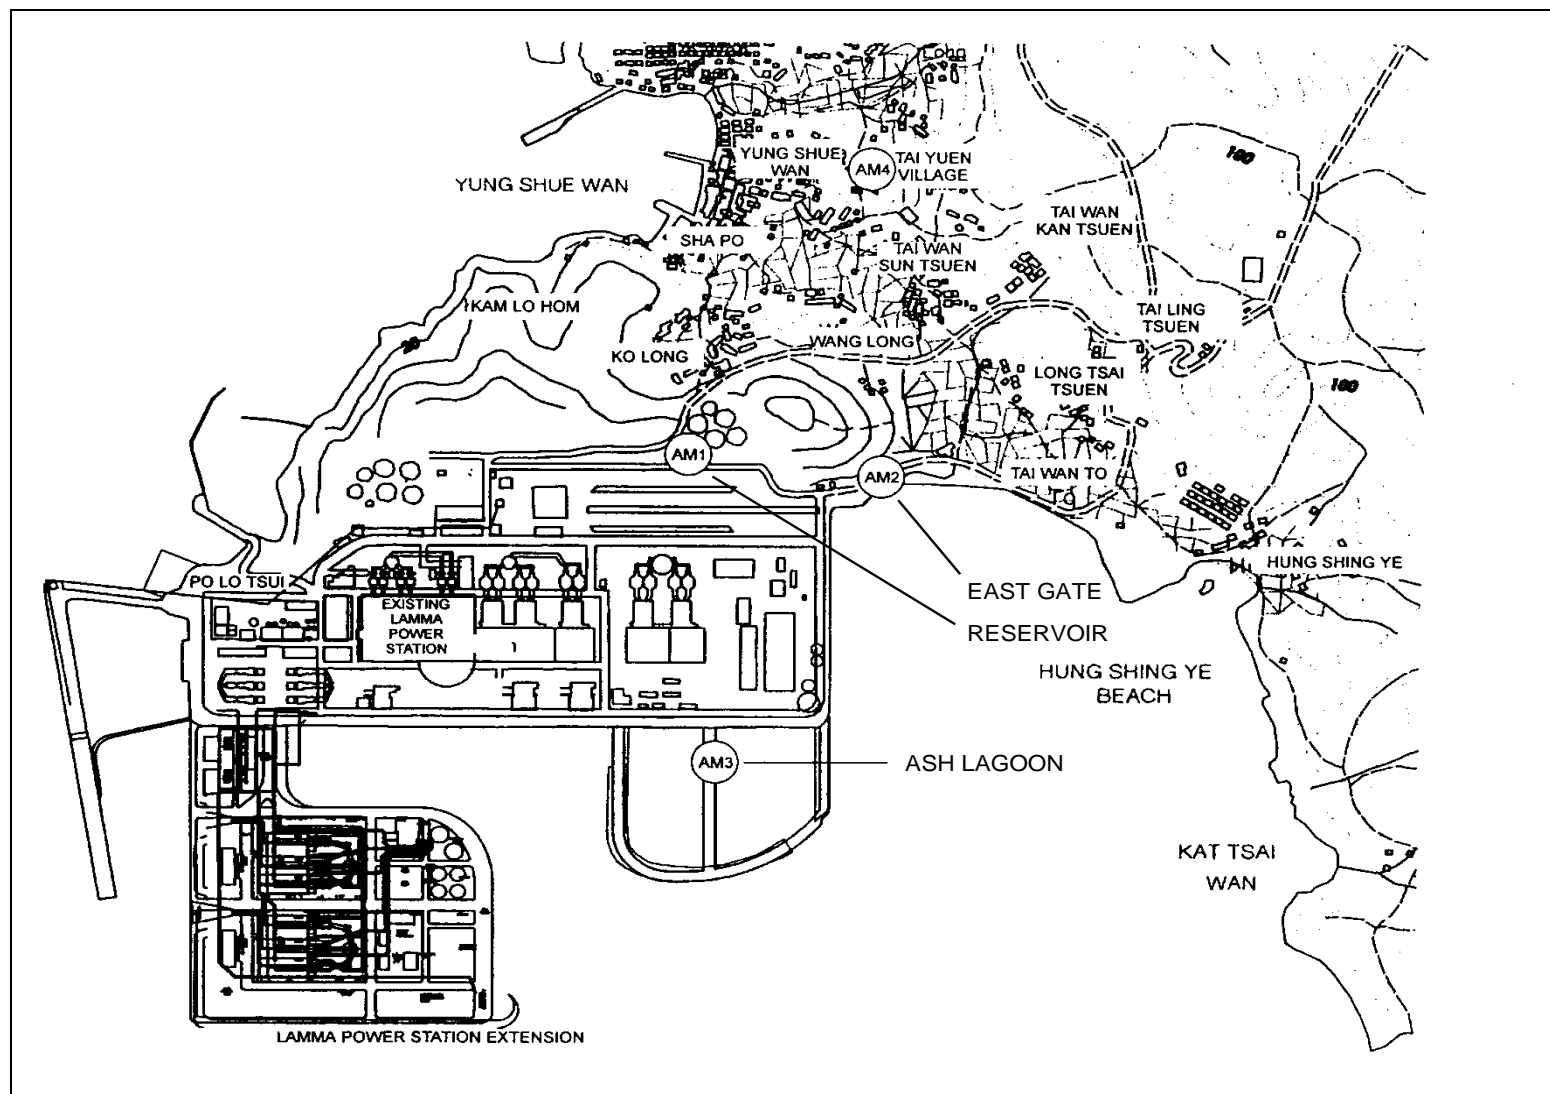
YUNG SHUE WAN

YUNG SHUE WAN

AM4

TAI YUEN VILLAGE

180

TAI WAN KAN TSUEN

SHA PO

TAI WAN SUN TSUEN

KAM LO HOM

TAI LING TSUEN

KO LONG

WANG LONG

LONG TSAI TSUEN

180

AM1

AM2

TAI WAN TO

HUNG SHING YE

PO LO TSUI

EXISTING LAMMA POWER STATION

1

EAST GATE

RESERVOIR

HUNG SHING YE BEACH

AM3

ASH LAGOON

KAT TSAI WAN

LAMMA POWER STATION EXTENSION